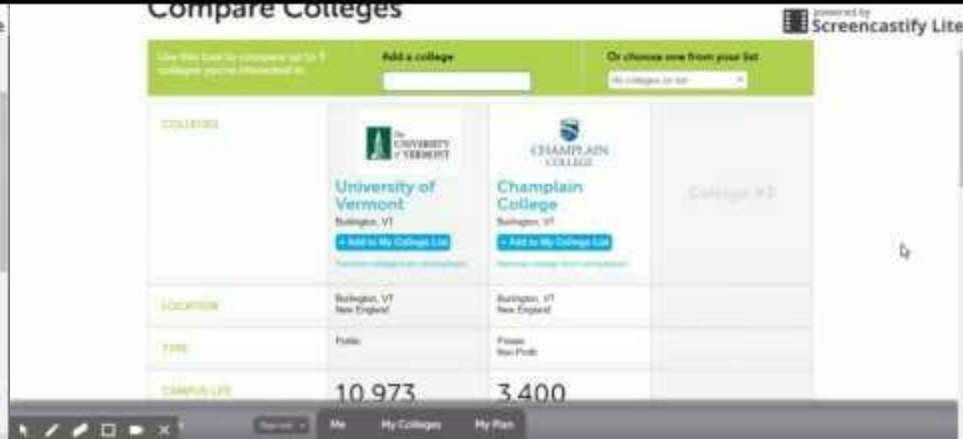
Compare Colleges

powered by Screencastify Lite

Use this tool to compare up to 3 colleges you're interested in.

Add a college

Or choose one from your list

No colleges in list

COLLEGES

THE UNIVERSITY of VERMONT

University of Vermont

Burlington, VT

+ Add to My College List

Remove college from comparison

CHAMPLAIN COLLEGE

Champlain College

Burlington, VT

+ Add to My College List

Remove college from comparison

College #3

| LOCATION | Burlington, VT New England | Burlington, VT New England | |
|---|---|---|---|
| TYPE | Public | Private Non Profit | |
| CAMPUS LIFE | 10,973 | 3,400 | |

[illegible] Me My Colleges My Plan